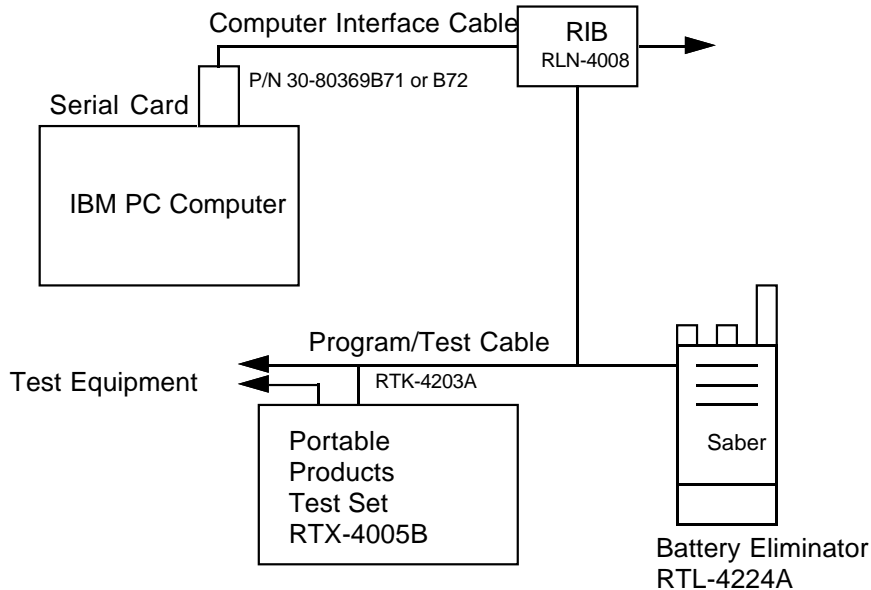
Computer Interface Cable
RIB
RLN-4008
P/N 30-80369B71 or B72
Serial Card
IBM PC Computer
Program/Test Cable
Test Equipment
RTK-4203A
Portable Products Test Set RTX-4005B
Saber
Battery Eliminator
RTL-4224A